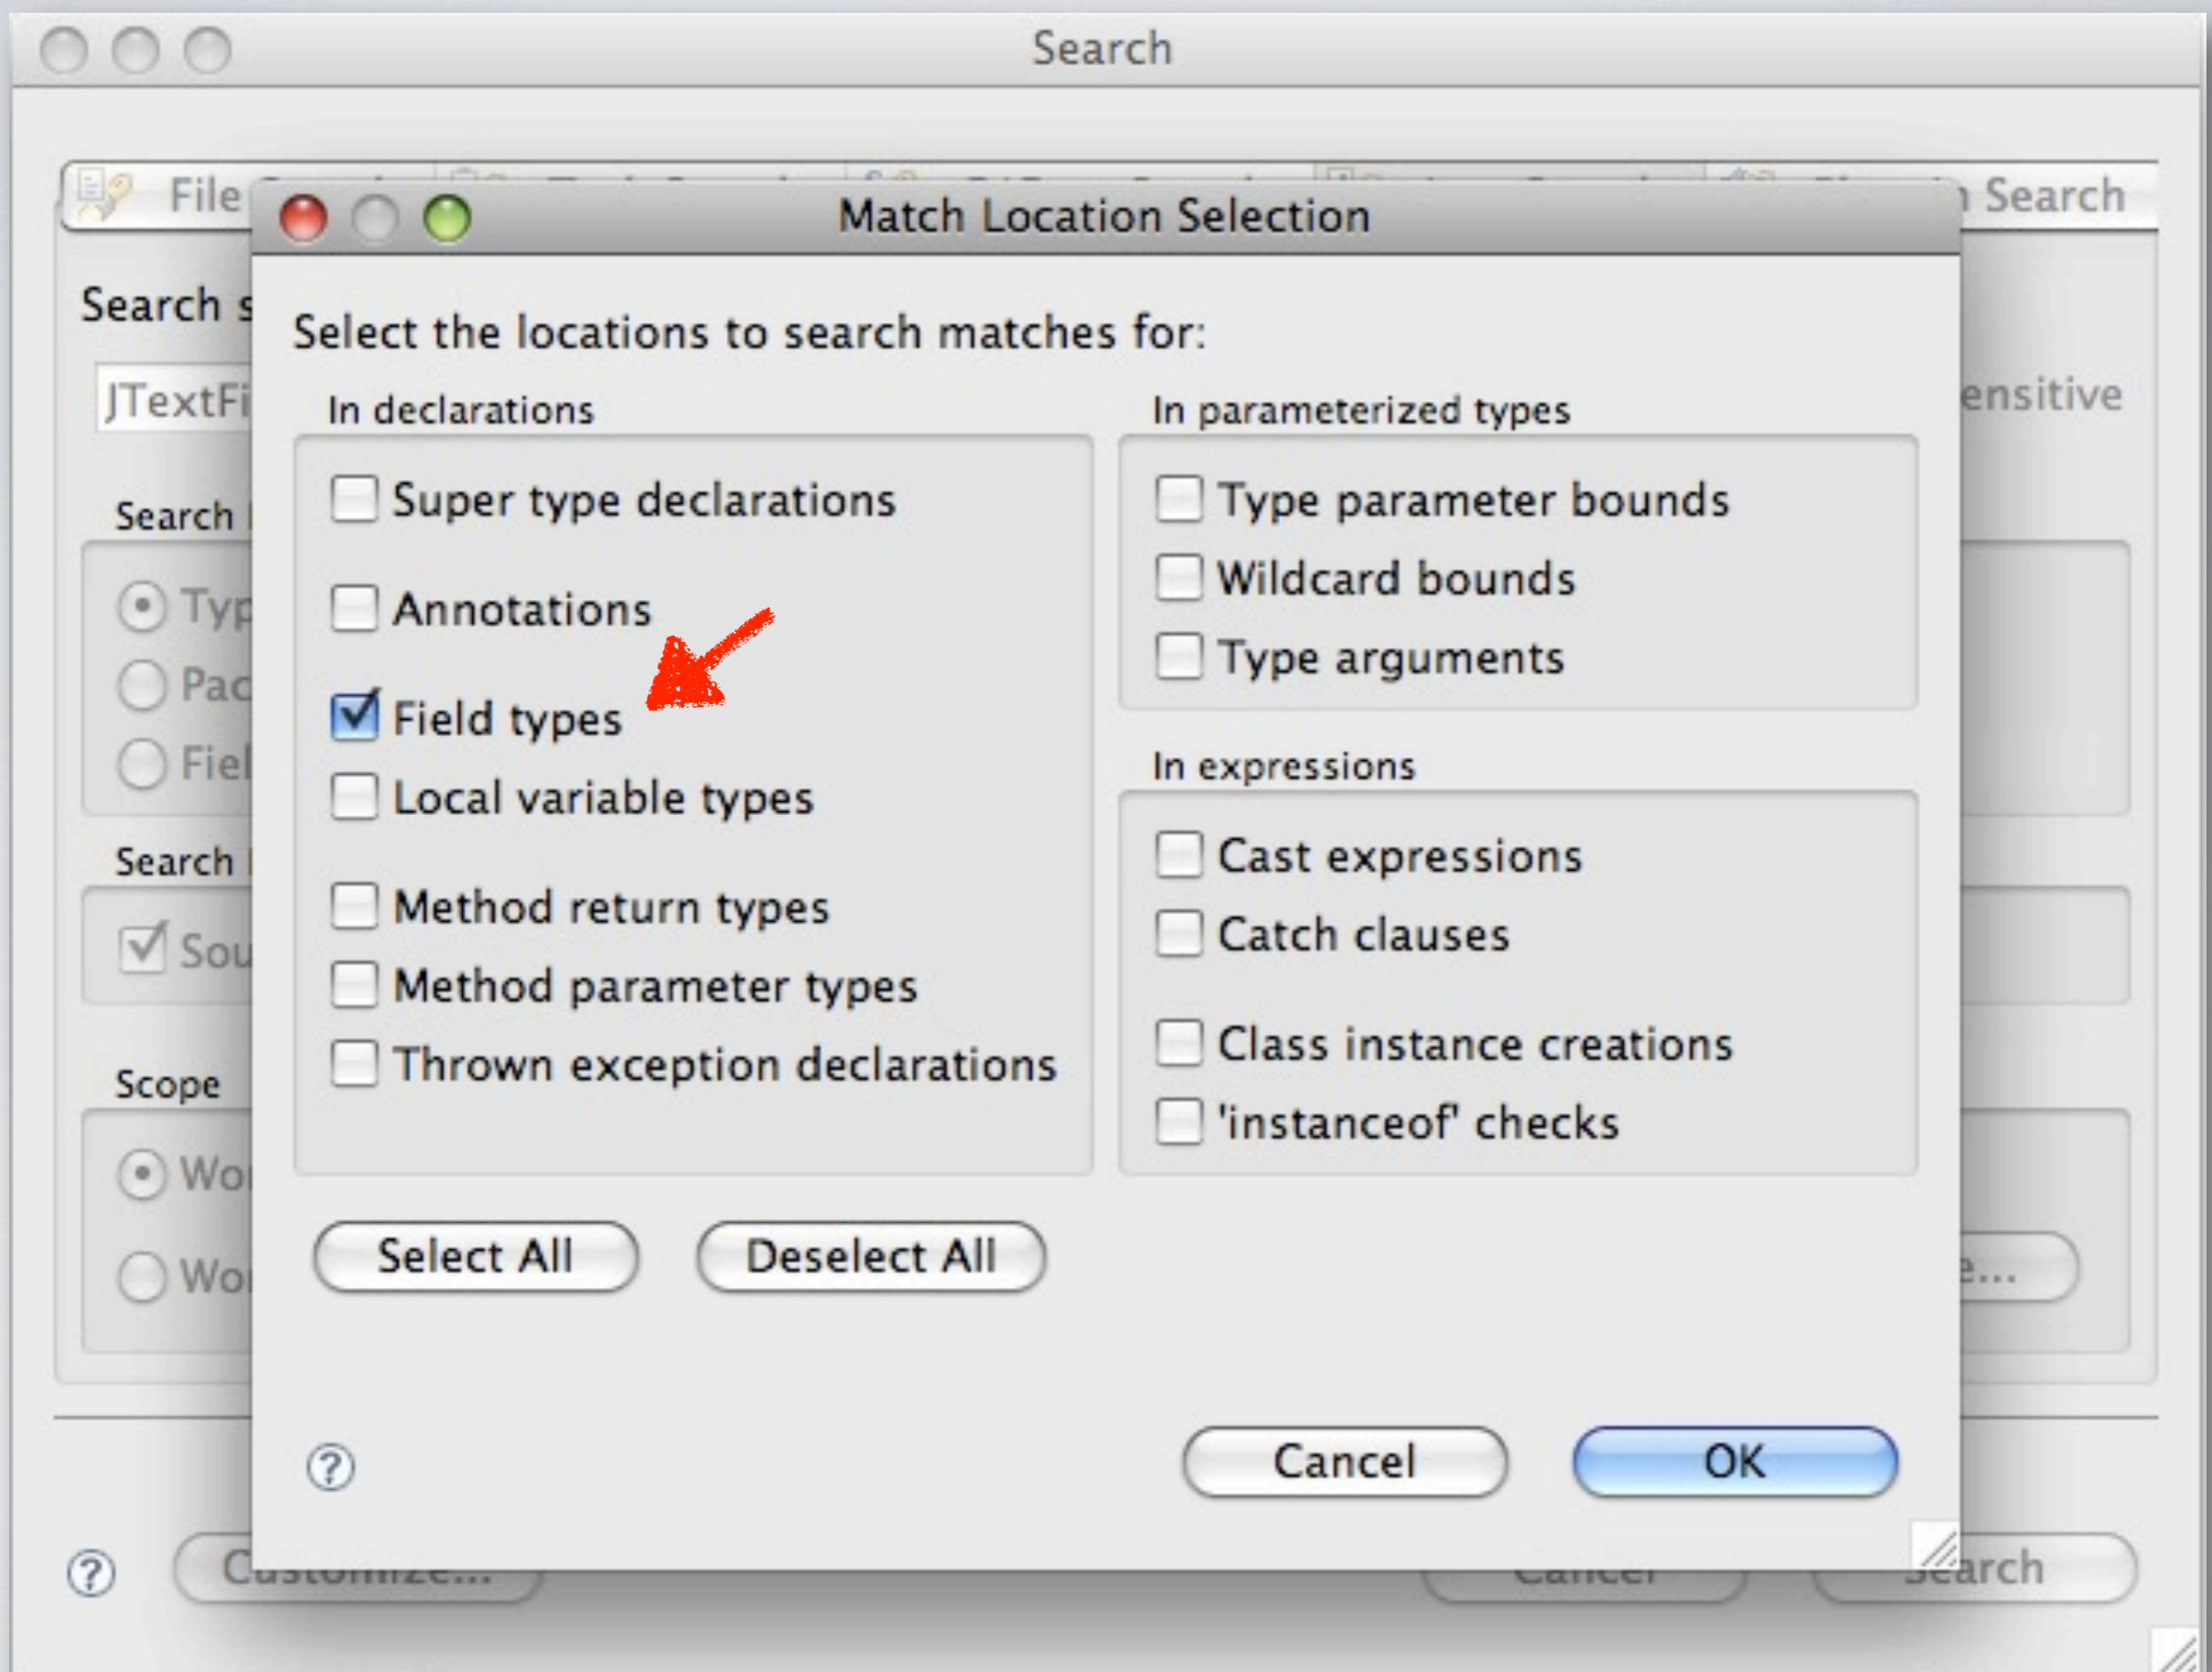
Search

File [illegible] Search

Search s

JTextFi

ensitive

Search

Typ

Pac

Fiel

Search

Sou

Scope

Wo

Wo

e...

Match Location Selection

Select the locations to search matches for:

In declarations

Super type declarations

Annotations

Field types

Local variable types

Method return types

Method parameter types

Thrown exception declarations

In parameterized types

Type parameter bounds

Wildcard bounds

Type arguments

In expressions

Cast expressions

Catch clauses

Class instance creations

'instanceof' checks

Select All

Deselect All

?

Cancel

OK

?

Customize...

Cancel

Search